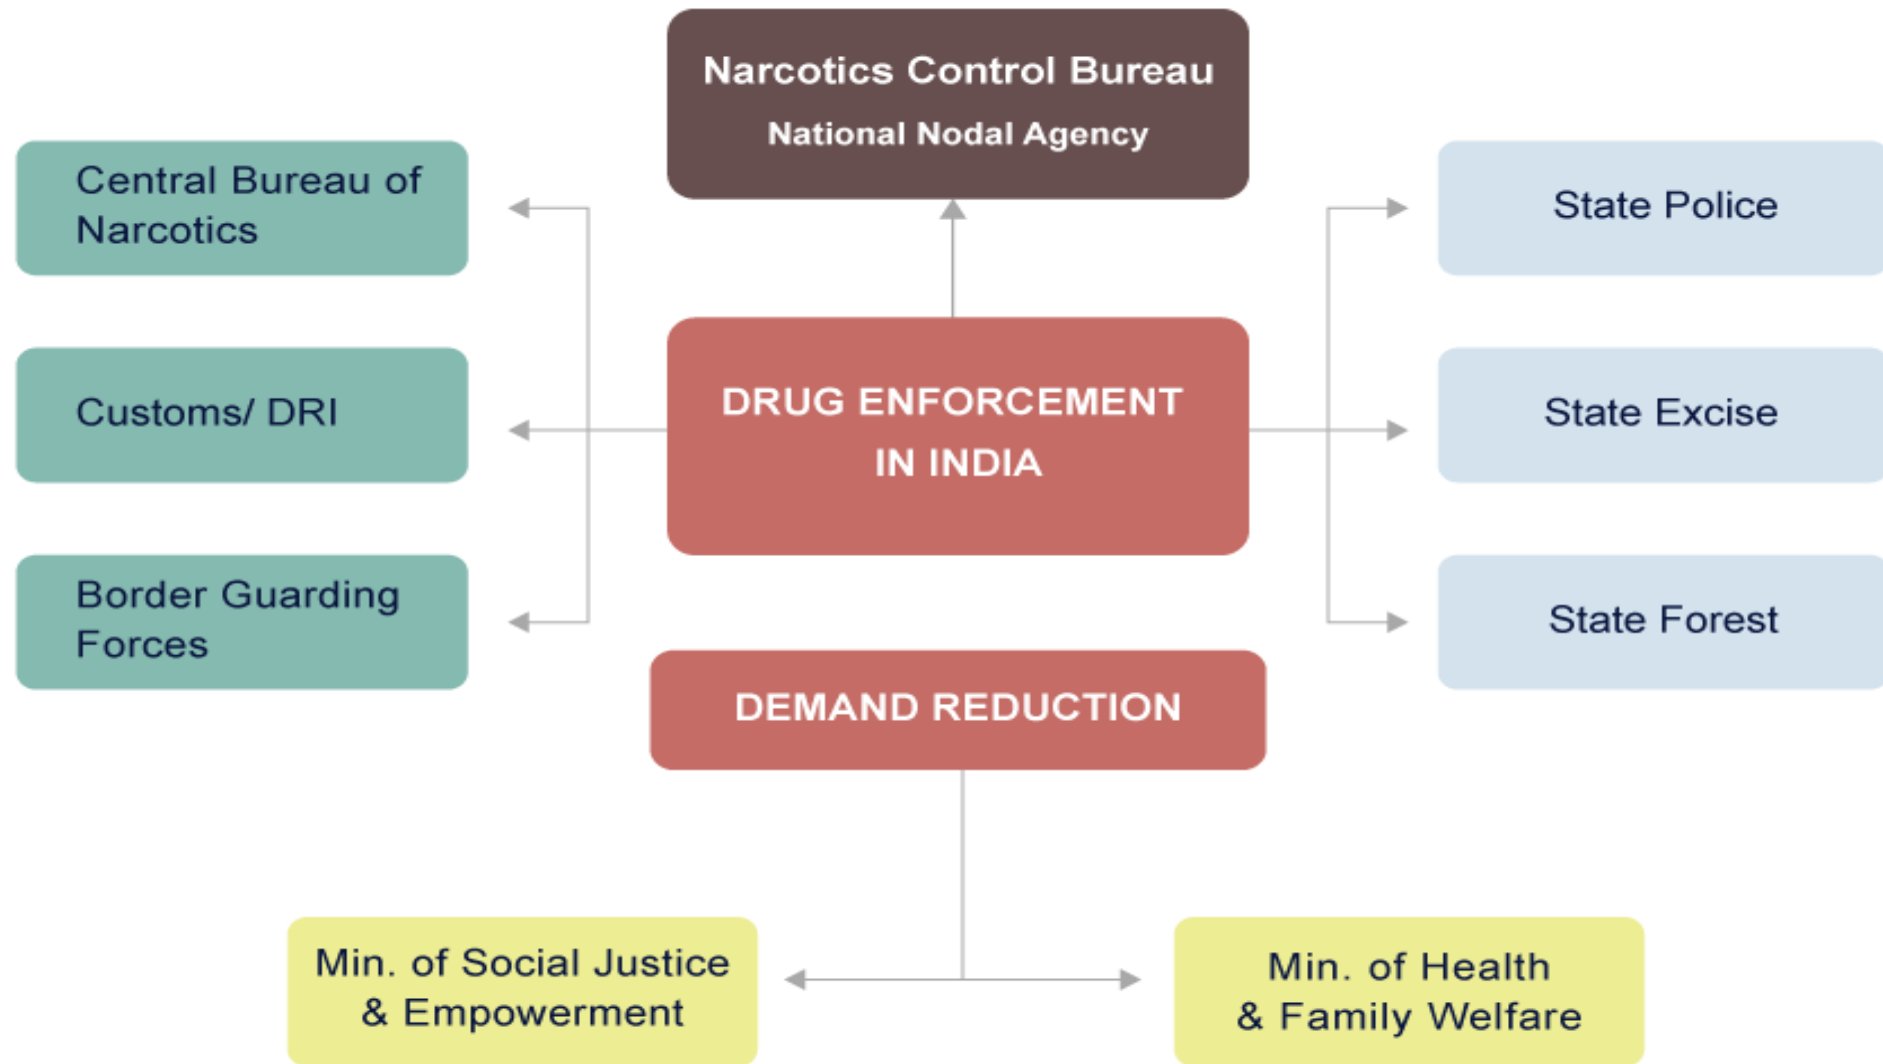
Narcotics Control Bureau
National Nodal Agency

Central Bureau of Narcotics

Customs/ DRI

Border Guarding Forces

DRUG ENFORCEMENT IN INDIA

State Police

State Excise

State Forest

DEMAND REDUCTION

Min. of Social Justice & Empowerment

Min. of Health & Family Welfare